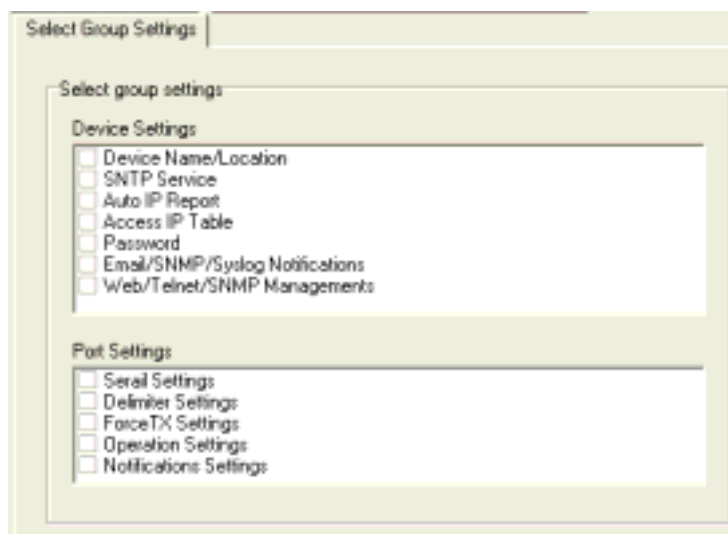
Select Group Settings

Select group settings

Device Settings

Device Name/Location
SNTP Service
Auto IP Report
Access IP Table
Password
Email/SNMP/Syslog Notifications
Web/Telnet/SNMP Managements

Port Settings

Serail Settings
Delimiter Settings
ForceTX Settings
Operation Settings
Notifications Settings